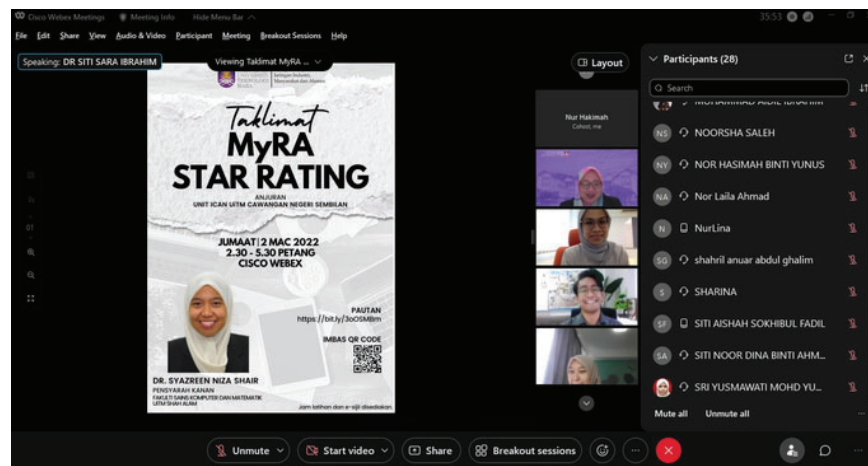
Cisco Webex Meetings   Meeting Info   Hide Menu Bar

35:53

File  Edit  Share  View  Audio & Video  Participant  Meeting  Breakout Sessions  Help

Speaking: DR SITI SARA IBRAHIM

Viewing Taklimat MyRA ...

Layout

Taklimat
MyRA
STAR RATING

ANJURAN
UNIT ICAN UiTM CAWANGAN NEGERI SEMBILAN

JUMAAT | 2 MAC 2022
2.30 - 5.30 PETANG
CISCO WEBEX

PAUTAN
https://bit.ly/3oOSMBm

IMBAS QR CODE

DR. SYAZREEN NIZA SHAIR
PENSYARAH KANAN
FAKULTI SAINS KOMPUTER DAN MATEMATIK
UiTM SHAH ALAM

Jam latihan dan e-sijil disediakan

Nur Hakimah
Cohost, me

Participants (28)

Search

NOORSHA SALEH
NOR HASIMAH BINTI YUNUS
Nor Laila Ahmad
NurLina
shahril anuar abdul ghalim
SHARINA
SITI AISHAH SOKHIBUL FADIL
SITI NOOR DINA BINTI AHM...
SRI YUSMAWATI MOHD YU...

Mute all   Unmute all

Unmute   Start video   Share   Breakout sessions